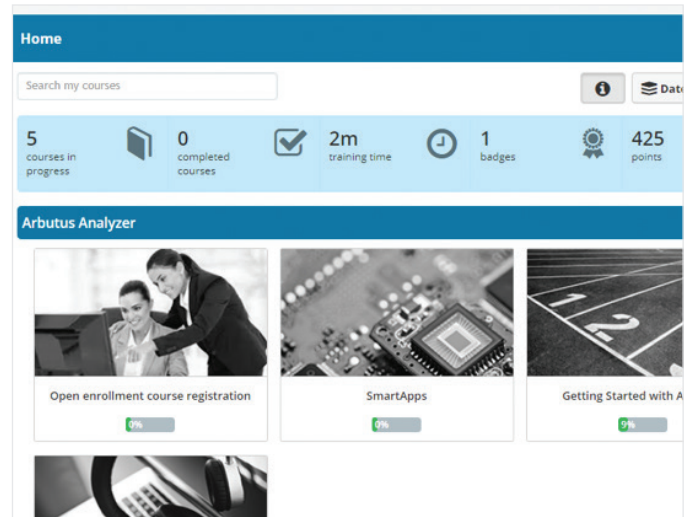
Home

Search my courses

Dat

5
courses in progress

0
completed courses

2m
training time

1
badges

425
points

Arbutus Analyzer

Open enrollment course registration
0%

SmartApps
0%

Getting Started with A
9%